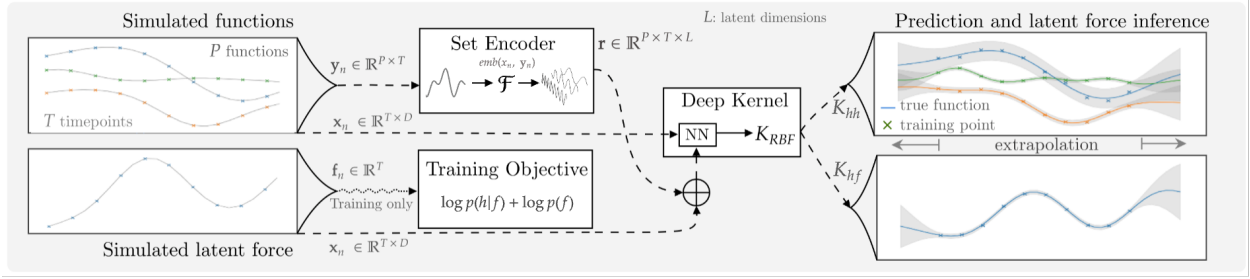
Simulated functions

$P$ functions

$T$ timepoints

$\mathbf{y}_n \in \mathbb{R}^{P \times T}$

$\mathbf{x}_n \in \mathbb{R}^{T \times D}$

Set Encoder

$emb(x_n, y_n)$

$\mathcal{F}$

$\mathbf{r} \in \mathbb{R}^{P \times T \times L}$

$L$: latent dimensions

Deep Kernel

NN

$K_{RBF}$

$K_{hh}$

$K_{hf}$

Prediction and latent force inference

true function

training point

extrapolation

$\mathbf{f}_n \in \mathbb{R}^{T}$

Training only

Training Objective

$\log p(h|f) + \log p(f)$

Simulated latent force

$\mathbf{x}_n \in \mathbb{R}^{T \times D}$